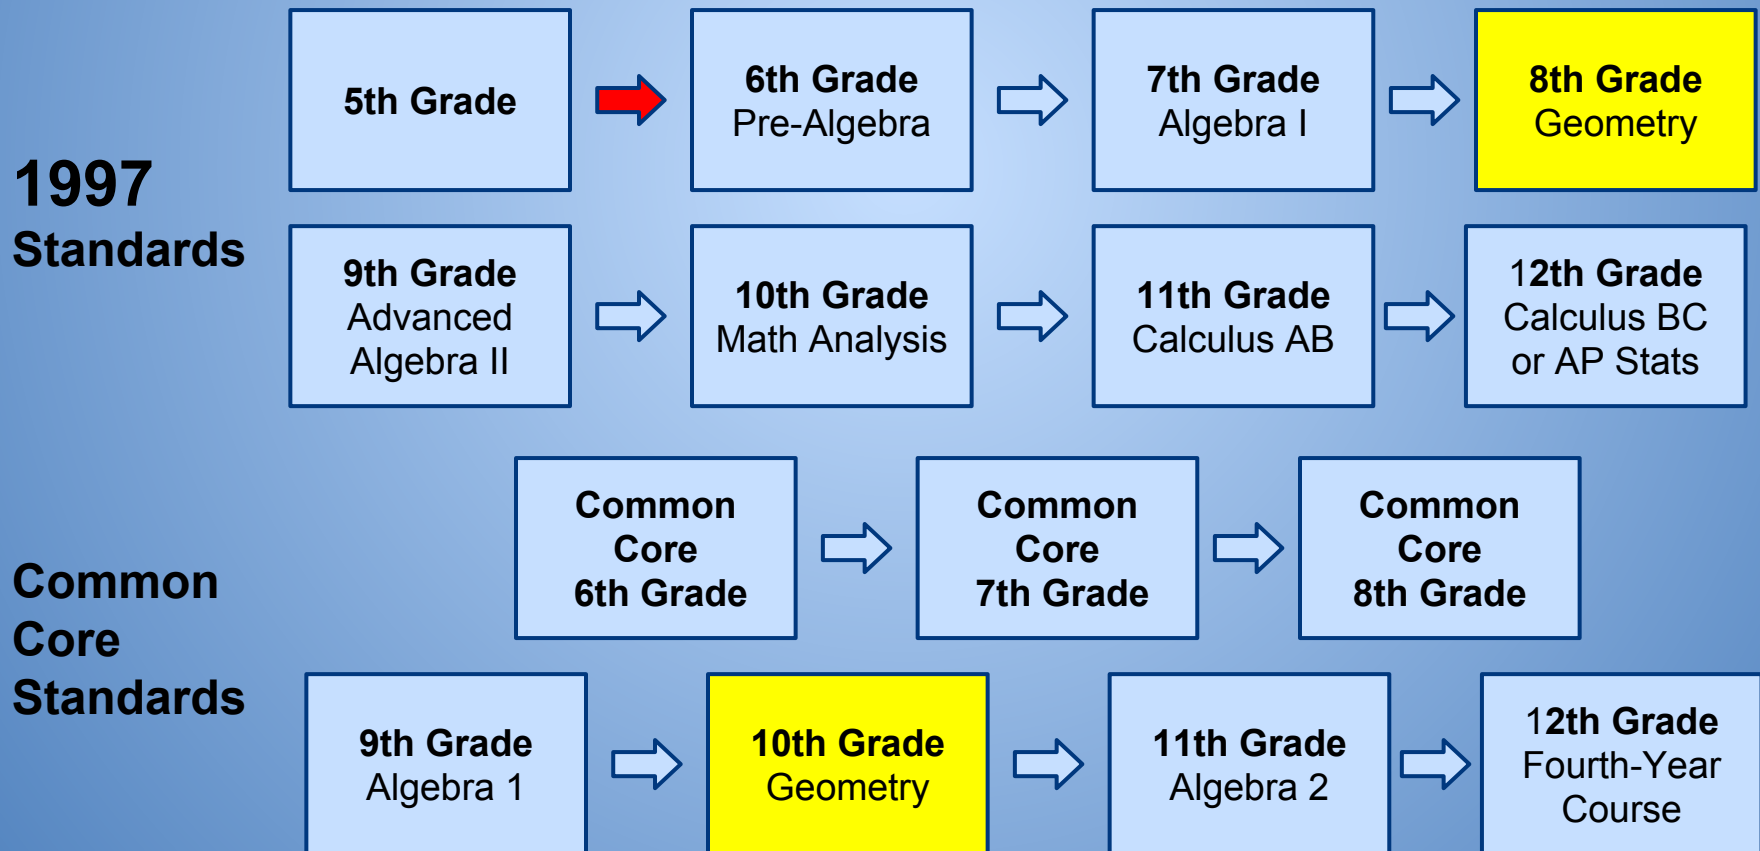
1997 Standards

5th Grade

6th Grade
Pre-Algebra

7th Grade
Algebra I

8th Grade
Geometry

9th Grade
Advanced Algebra II

10th Grade
Math Analysis

11th Grade
Calculus AB

12th Grade
Calculus BC or AP Stats

Common Core Standards

Common Core 6th Grade

Common Core 7th Grade

Common Core 8th Grade

9th Grade
Algebra 1

10th Grade
Geometry

11th Grade
Algebra 2

12th Grade
Fourth-Year Course